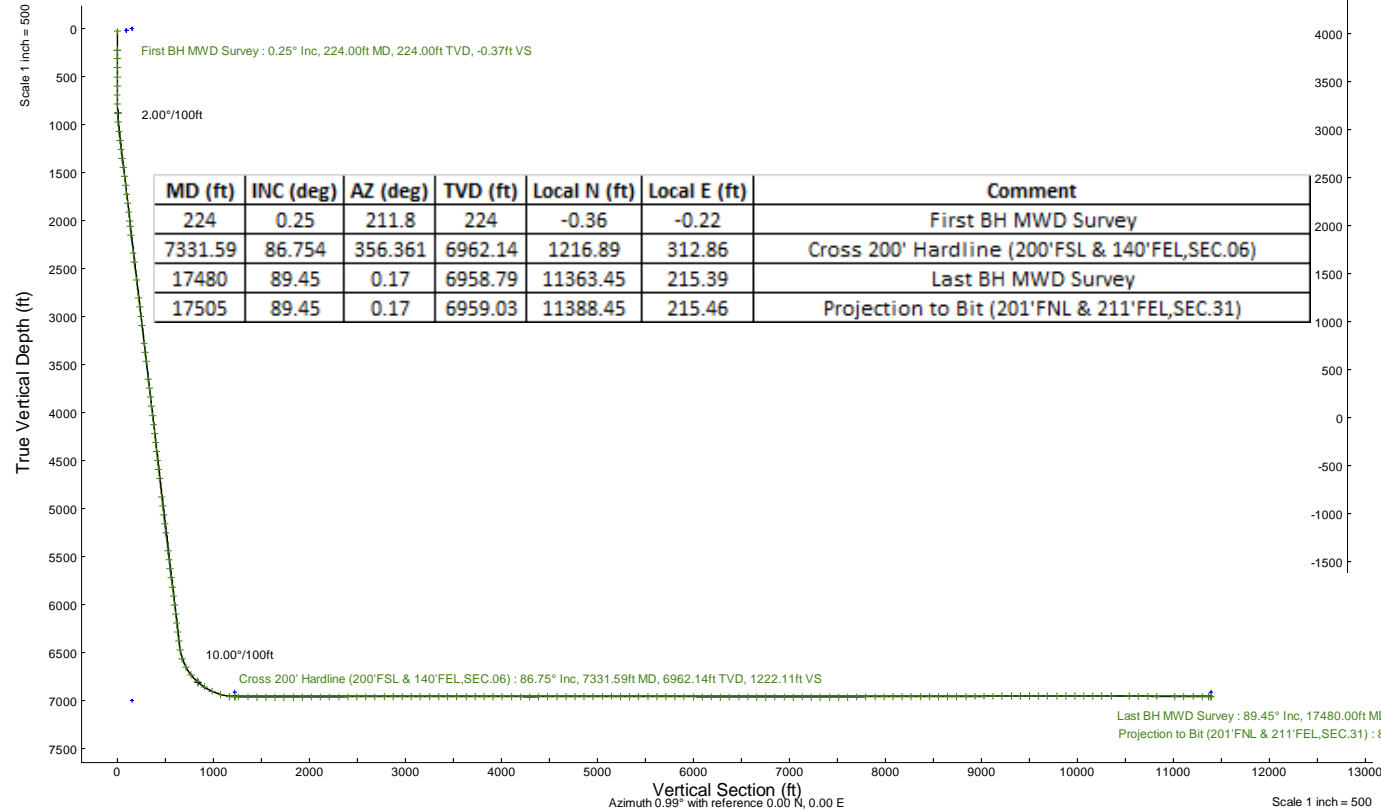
Scale 1 inch = 500

0
500
1000
1500
2000
2500
3000
3500
4000
4500
5000
5500
6000
6500
7000
7500

True Vertical Depth (ft)

First BH MWD Survey : 0.25° Inc, 224.00ft MD, 224.00ft TVD, -0.37ft VS

2.00°/100ft

| MD (ft) | INC (deg) | AZ (deg) | TVD (ft) | Local N (ft) | Local E (ft) | Comment |
|---|---|---|---|---|---|---|
| 224 | 0.25 | 211.8 | 224 | -0.36 | -0.22 | First BH MWD Survey |
| 7331.59 | 86.754 | 356.361 | 6962.14 | 1216.89 | 312.86 | Cross 200' Hardline (200'FSL & 140'FEL,SEC.06) |
| 17480 | 89.45 | 0.17 | 6958.79 | 11363.45 | 215.39 | Last BH MWD Survey |
| 17505 | 89.45 | 0.17 | 6959.03 | 11388.45 | 215.46 | Projection to Bit (201'FNL & 211'FEL,SEC.31) |

4000
3500
3000
2500
2000
1500
1000
500
0
-500
-1000
-1500

10.00°/100ft

Cross 200' Hardline (200'FSL & 140'FEL,SEC.06) : 86.75° Inc, 7331.59ft MD, 6962.14ft TVD, 1222.11ft VS

Last BH MWD Survey : 89.45° Inc, 17480.00ft M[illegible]
Projection to Bit (201'FNL & 211'FEL,SEC.31) : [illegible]

0 1000 2000 3000 4000 5000 6000 7000 8000 9000 10000 11000 12000 13000

Vertical Section (ft)
Azimuth 0.99° with reference 0.00 N, 0.00 E

Scale 1 inch = 500